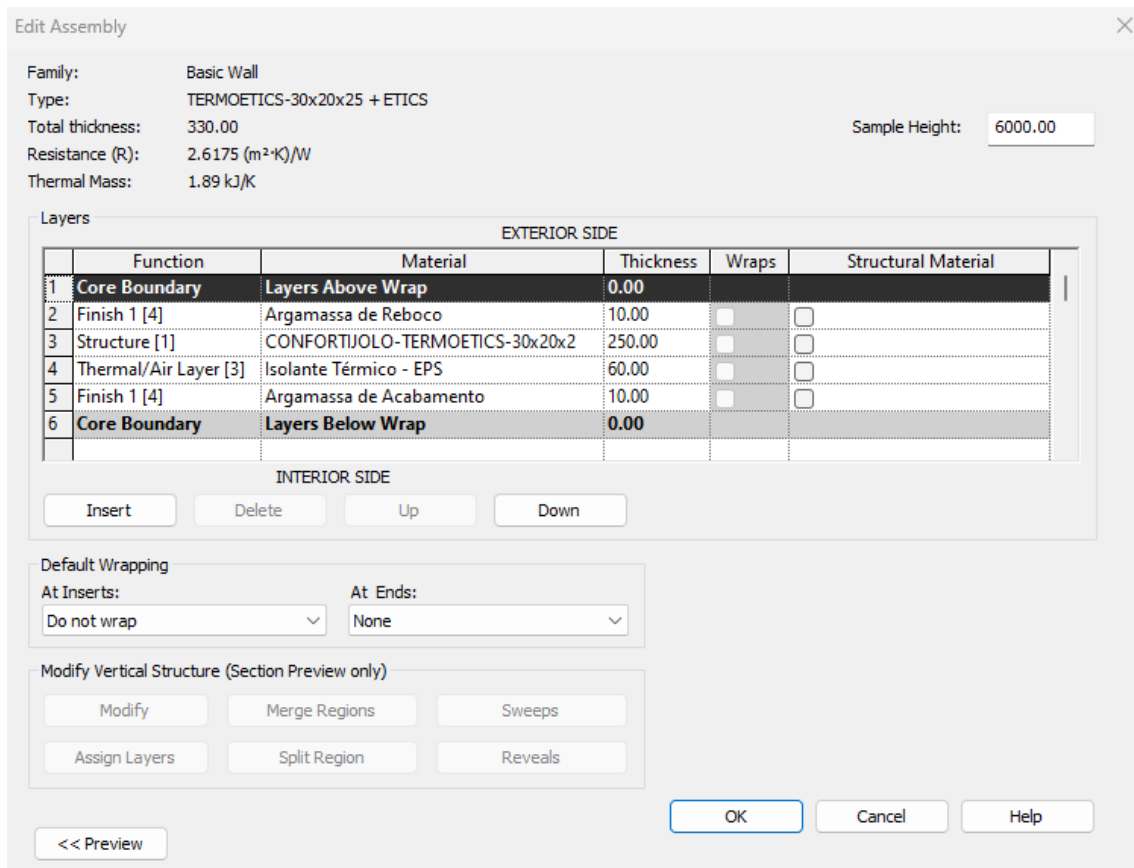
Edit Assembly

Family: Basic Wall
Type: TERMOETICS-30x20x25 + ETICS
Total thickness: 330.00
Resistance (R): 2.6175 (m²·K)/W
Thermal Mass: 1.89 kJ/K

Sample Height: 6000.00

Layers

EXTERIOR SIDE

| | Function | Material | Thickness | Wraps | Structural Material |
|---|---|---|---|---|---|
| 1 | Core Boundary | Layers Above Wrap | 0.00 | | |
| 2 | Finish 1 [4] | Argamassa de Reboco | 10.00 | | |
| 3 | Structure [1] | CONFORTIJOLO-TERMOETICS-30x20x2 | 250.00 | | |
| 4 | Thermal/Air Layer [3] | Isolante Térmico - EPS | 60.00 | | |
| 5 | Finish 1 [4] | Argamassa de Acabamento | 10.00 | | |
| 6 | Core Boundary | Layers Below Wrap | 0.00 | | |

INTERIOR SIDE

Insert Delete Up Down

Default Wrapping
At Inserts: Do not wrap
At Ends: None

Modify Vertical Structure (Section Preview only)
Modify Merge Regions Sweeps
Assign Layers Split Region Reveals

OK Cancel Help

<< Preview